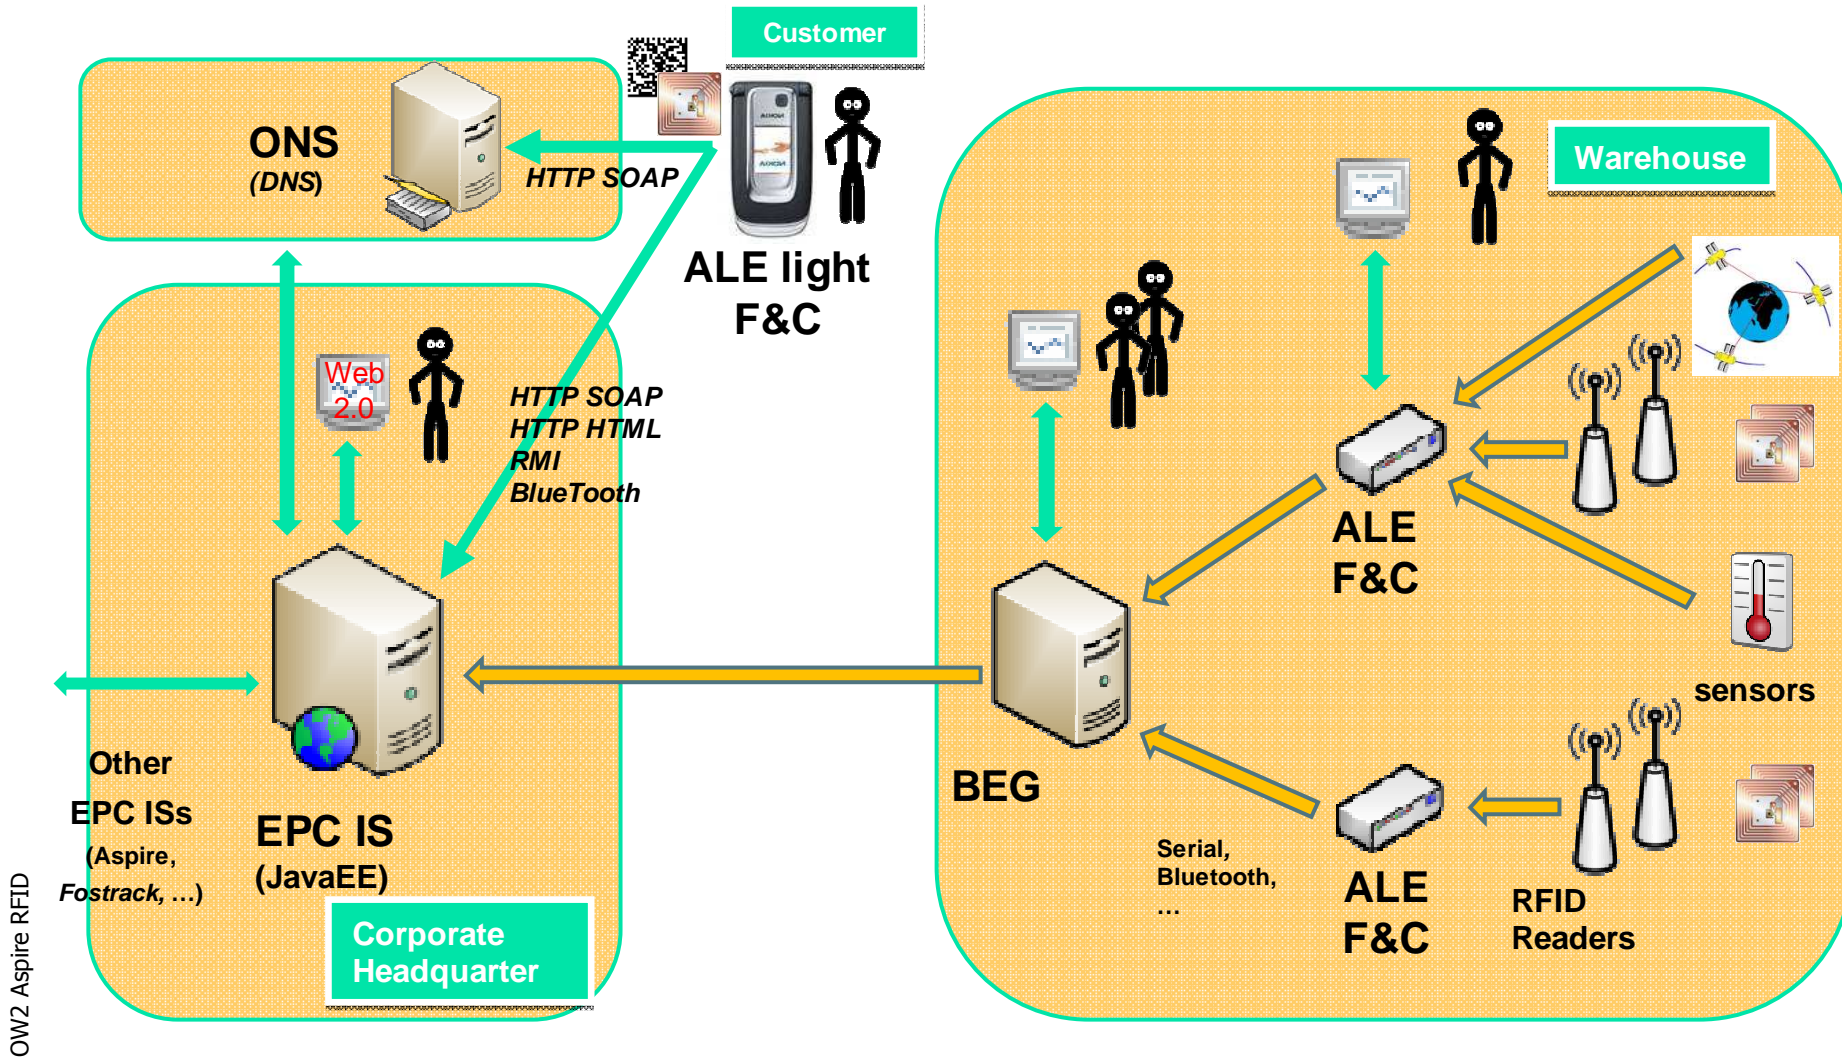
Customer

ONS
(DNS)

HTTP SOAP

ALE light
F&C

Warehouse

Web
2.0

HTTP SOAP
HTTP HTML
RMI
BlueTooth

ALE
F&C

sensors

Other
EPC ISs
(Aspire,
Fostrack, …)

EPC IS
(JavaEE)

BEG

Serial,
Bluetooth,
…

ALE
F&C

RFID
Readers

Corporate
Headquarter

OW2 Aspire RFID